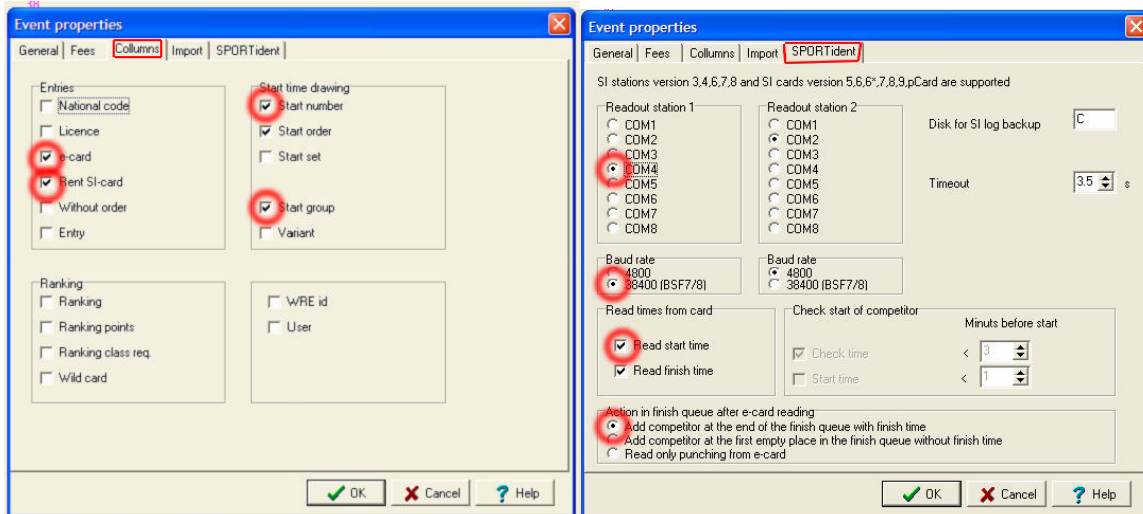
Event properties

General | Fees | Columns | Import | SPORTident

Entries
National code
Licence
e-card
Rent SI-card
Without order
Entry

Start time drawing
Start number
Start order
Start set
Start group
Variant

Ranking
Ranking
Ranking points
Ranking class req.
Wild card

WRE id
User

OK | Cancel | Help

Event properties

General | Fees | Columns | Import | SPORTident

SI stations version 3,4,6,7,8 and SI cards version 5,6,6*,7,8,9,pCard are supported

Readout station 1
COM1
COM2
COM3
COM4
COM5
COM6
COM7
COM8

Readout station 2
COM1
COM2
COM3
COM4
COM5
COM6
COM7
COM8

Disk for SI log backup C

Timeout 3.5 s

Baud rate
4800
38400 (BSF7/8)

Baud rate
4800
38400 (BSF7/8)

Read times from card
Read start time
Read finish time

Check start of competitor
Minuts before start
Check time < 3
Start time < 1

Action in finish queue after e-card reading
Add competitor at the end of the finish queue with finish time
Add competitor at the first empty place in the finish queue without finish time
Read only punching from e-card

OK | Cancel | Help